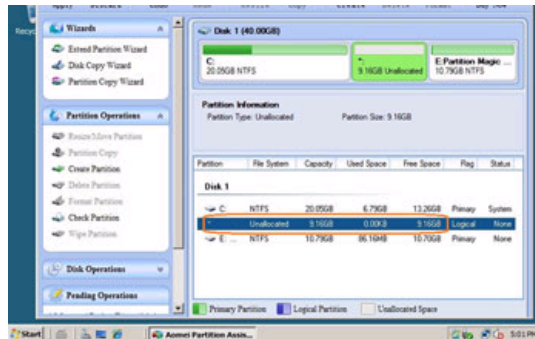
Recy

Wizards
Extend Partition Wizard
Disk Copy Wizard
Partition Copy Wizard

Partition Operations
Resize/Move Partition
Partition Copy
Create Partition
Delete Partition
Format Partition
Check Partition
Wipe Partition

Disk Operations

Pending Operations

Disk 1 (40.00GB)

C:
20.05GB NTFS

*:
9.16GB Unallocated

E:Partition Magic ...
10.79GB NTFS

Partition Information
Partition Type: Unallocated
Partition Size: 9.16GB

| Partition | File System | Capacity | Used Space | Free Space | Flag | Status |
|---|---|---|---|---|---|---|
| Disk 1 | | | | | | |
| C: | NTFS | 20.05GB | 6.79GB | 13.26GB | Primary | System |
| * | Unallocated | 9.16GB | 0.00KB | 9.16GB | Logical | None |
| E: | NTFS | 10.79GB | 86.16MB | 10.70GB | Primary | None |

Primary Partition
Logical Partition
Unallocated Space

Start
Aomei Partition Assis...
5:01 PM